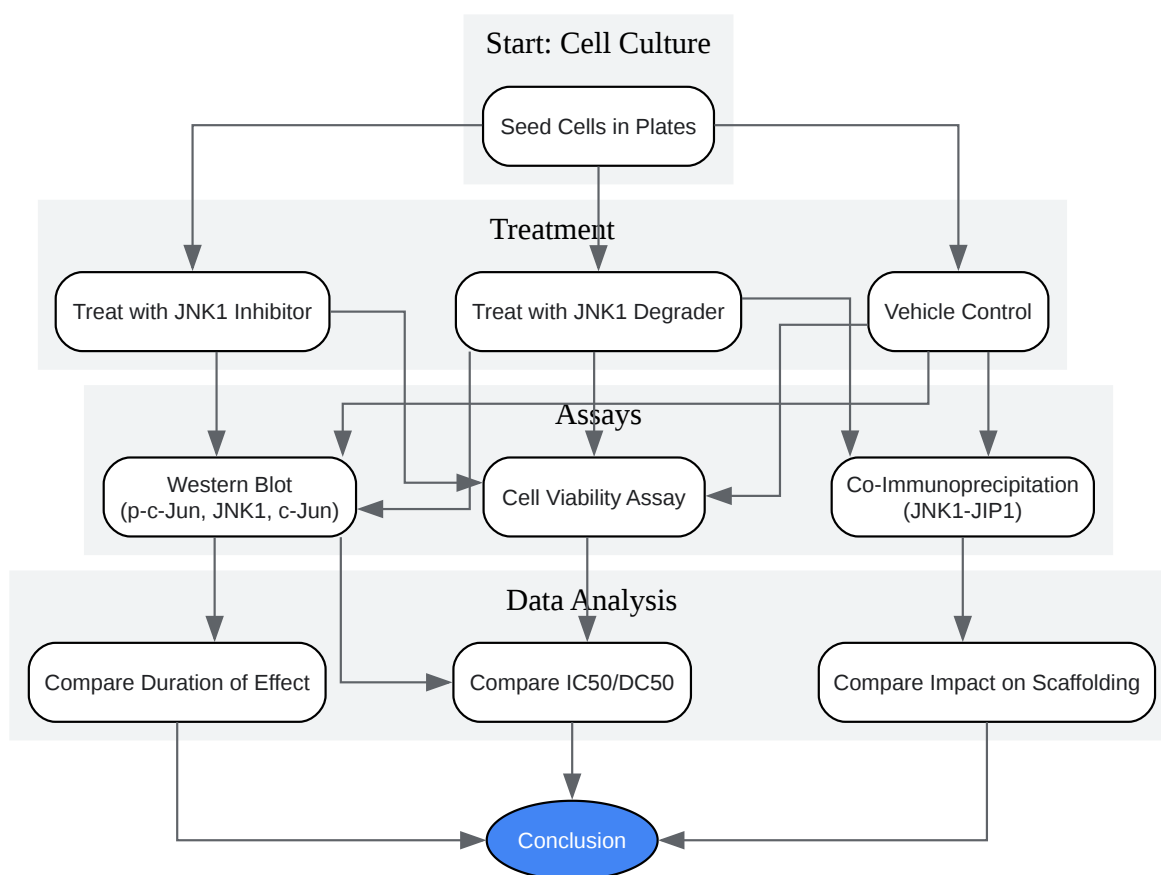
Start: Cell Culture

Seed Cells in Plates

Treatment

Treat with JNK1 Inhibitor

Treat with JNK1 Degrader

Vehicle Control

Assays

Western Blot
(p-c-Jun, JNK1, c-Jun)

Cell Viability Assay

Co-Immunoprecipitation
(JNK1-JIP1)

Data Analysis

Compare Duration of Effect

Compare IC50/DC50

Compare Impact on Scaffolding

Conclusion